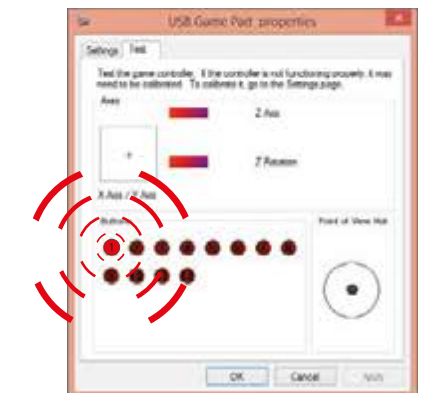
USB Game Pad properties

Settings Test

Test the game controller. If the controller is not functioning properly, it may need to be calibrated. To calibrate it, go to the Settings page.

Axes

Z Axis

Z Rotation

X Axis / Y Axis

Buttons

Point of View Hat

OK Cancel Apply